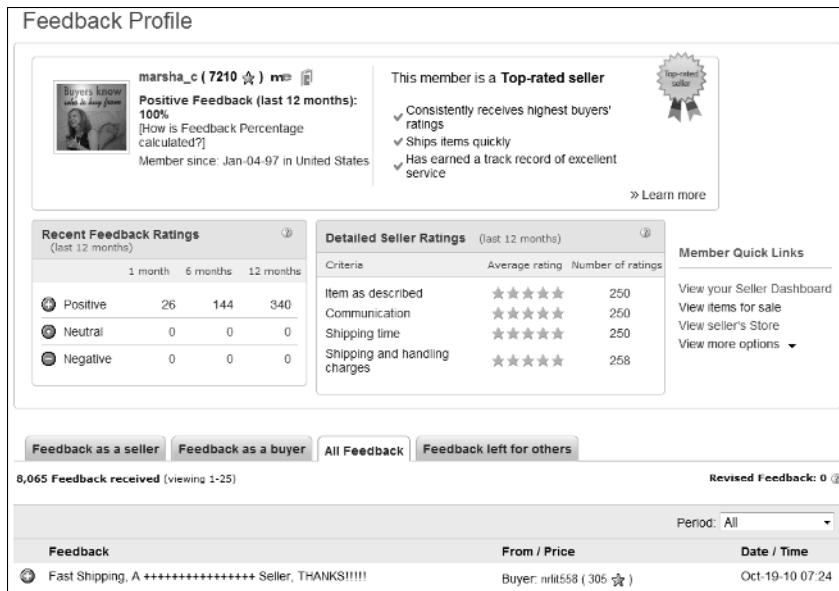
Feedback Profile

Buyers know who to buy from

marsha_c ( 7210 ) me

Positive Feedback (last 12 months): 100%
[How is Feedback Percentage calculated?]

Member since: Jan-04-97 in United States

This member is a Top-rated seller

Top-rated seller

Consistently receives highest buyers' ratings
Ships items quickly
Has earned a track record of excellent service

» Learn more

Recent Feedback Ratings
(last 12 months)

| | 1 month | 6 months | 12 months |
|---|---|---|---|
| Positive | 26 | 144 | 340 |
| Neutral | 0 | 0 | 0 |
| Negative | 0 | 0 | 0 |

Detailed Seller Ratings (last 12 months)

| Criteria | Average rating | Number of ratings |
|---|---|---|
| Item as described | | 250 |
| Communication | | 250 |
| Shipping time | | 250 |
| Shipping and handling charges | | 258 |

Member Quick Links

View your Seller Dashboard
View items for sale
View seller's Store
View more options

Feedback as a seller | Feedback as a buyer | All Feedback | Feedback left for others

8,065 Feedback received (viewing 1-25)

Revised Feedback: 0

Period: All

| Feedback | From / Price | Date / Time |
|---|---|---|
| Fast Shipping, A ++++++++++++++++ Seller, THANKS!!!!! | Buyer: nrlit558 ( 305 ) | Oct-19-10 07:24 |